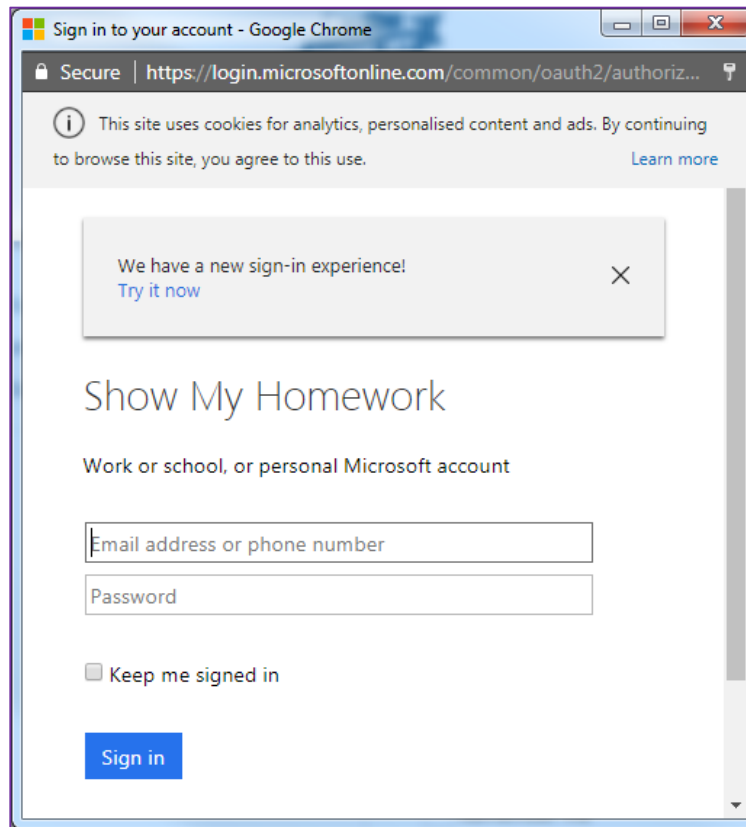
Sign in to your account - Google Chrome

Secure | https://login.microsoftonline.com/common/oauth2/authoriz...

This site uses cookies for analytics, personalised content and ads. By continuing to browse this site, you agree to this use.

Learn more

We have a new sign-in experience!
Try it now

Show My Homework

Work or school, or personal Microsoft account

Email address or phone number

Password

Keep me signed in

Sign in